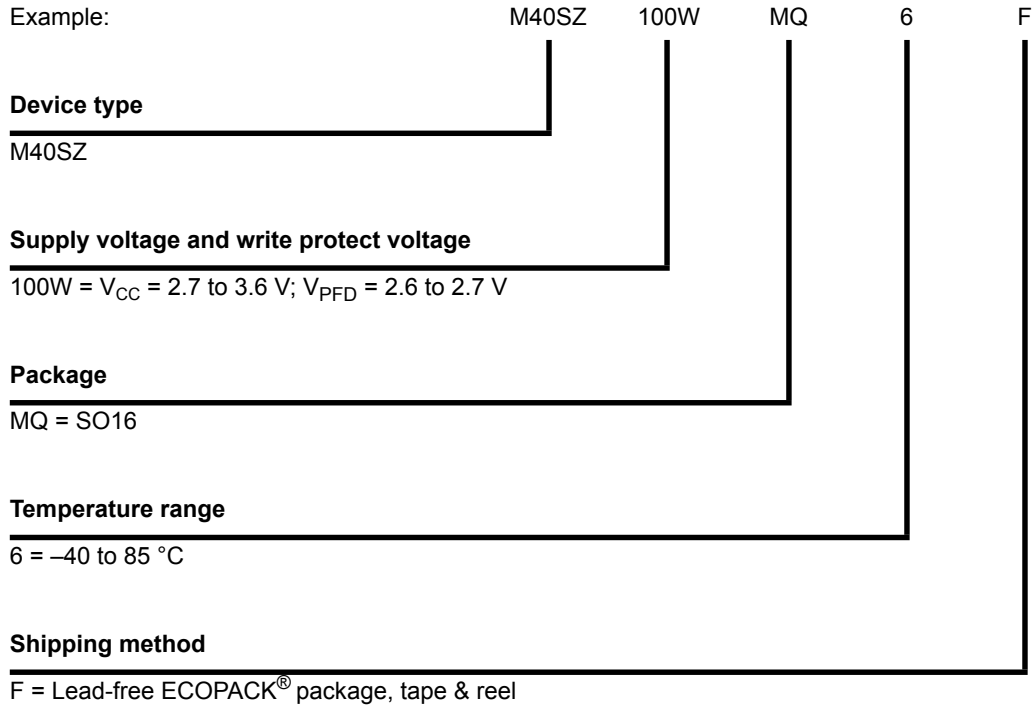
Example: M40SZ 100W MQ 6 F

Device type

M40SZ

Supply voltage and write protect voltage

100W = $V_{CC}$ = 2.7 to 3.6 V; $V_{PFD}$ = 2.6 to 2.7 V

Package

MQ = SO16

Temperature range

6 = –40 to 85 °C

Shipping method

F = Lead-free ECOPACK® package, tape & reel